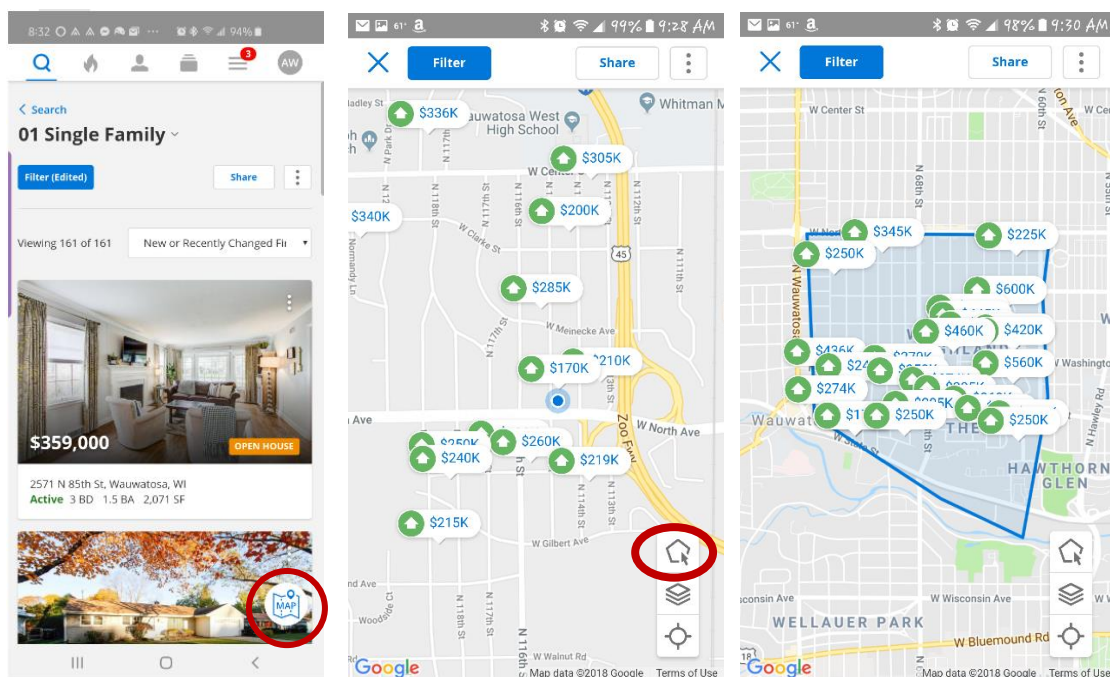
8:32 94%

3

AW

< Search

01 Single Family

Filter (Edited)

Share

Viewing 161 of 161

New or Recently Changed Fir

$359,000

OPEN HOUSE

2571 N 85th St, Wauwatosa, WI

Active 3 BD 1.5 BA 2,071 SF

MAP

61° 99% 9:28 AM

Filter

Share

adley St

$336K

Wauwatosa West High School

Whitman N

$305K

W Center St

$340K

$200K

W Clarke St

45

$285K

W Meinecke Ave

$210K

$170K

Ave

W North Ave

Zoo Fwy

$260K

$240K

$219K

$215K

W Gilbert Ave

Ard Ave

Woodside Ct

W Walnut Rd

Google

Map data ©2018 Google Terms of Use

61° 98% 9:30 AM

Filter

Share

W Center St

N 60th St

$345K

$225K

$250K

$600K

$460K

$420K

$560K

W Washington

$274K

Wauwatosa

$250K

$250K

HAWTHORN GLEN

consin Ave

W Wisconsin Ave

WELLAUER PARK

W Bluemound Rd

Google

Map data ©2018 Google Terms of Use